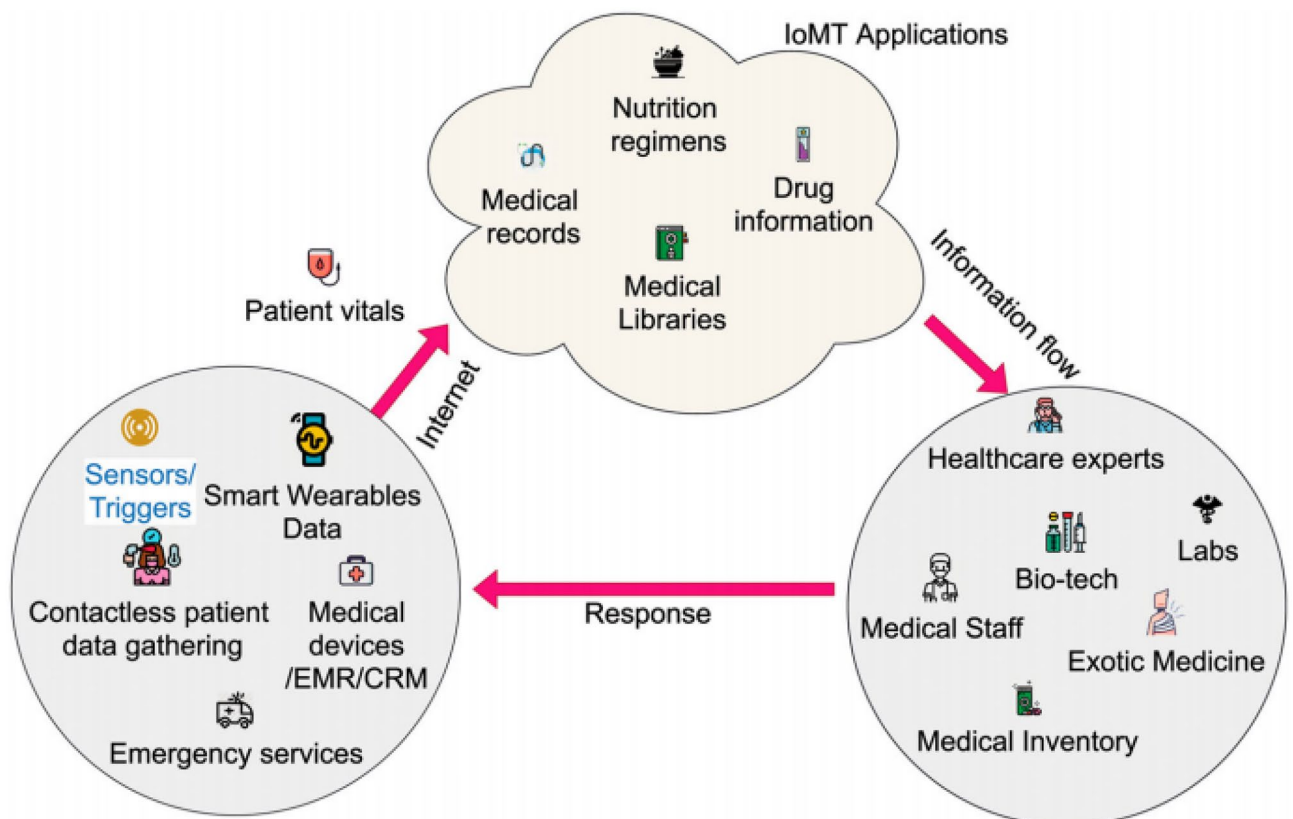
IoMT Applications

Nutrition regimens

Medical records

Drug information

Medical Libraries

Patient vitals

Internet

Information flow

Sensors/ Triggers

Smart Wearables Data

Contactless patient data gathering

Medical devices /EMR/CRM

Emergency services

Response

Healthcare experts

Labs

Bio-tech

Medical Staff

Exotic Medicine

Medical Inventory